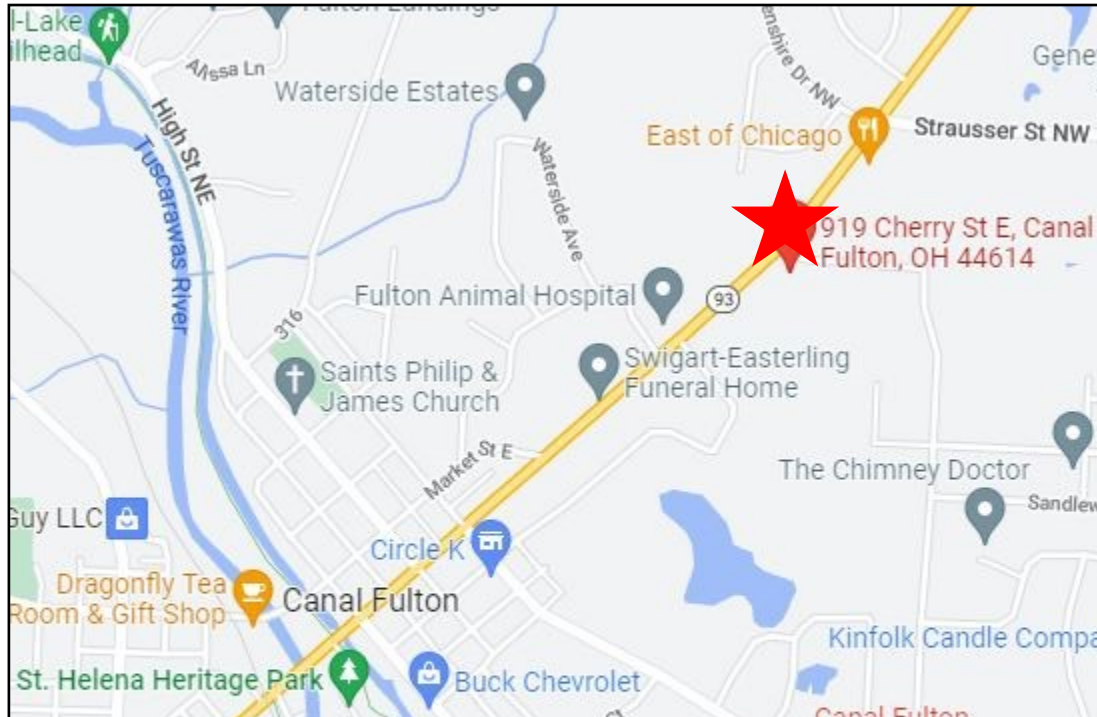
l-Lake
ilhead

Fulton Landings

Alyssa Ln

Waterside Estates

enshire Dr NW

Gene

East of Chicago

Strausser St NW

High St NE

Tuscarawas River

Waterside Ave

919 Cherry St E, Canal Fulton, OH 44614

Fulton Animal Hospital

93

316

Saints Philip & James Church

Swigart-Easterling Funeral Home

Market St E

The Chimney Doctor

Sandlew

Guy LLC

Circle K

Dragonfly Tea Room & Gift Shop

Canal Fulton

Kinfolk Candle Compa

St. Helena Heritage Park

Buck Chevrolet

Canal Fulton